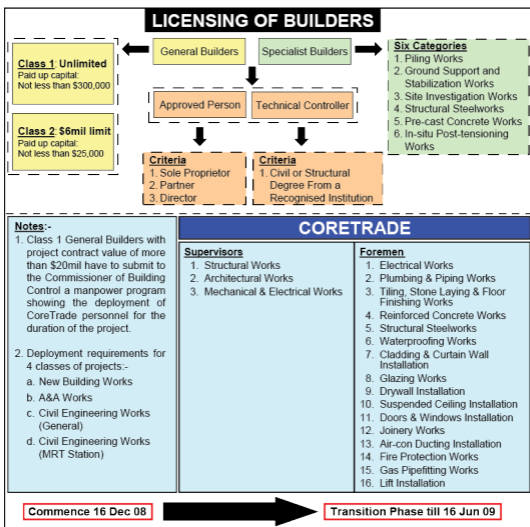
LICENSING OF BUILDERS

Class 1: Unlimited
Paid up capital:
Not less than $300,000

Class 2: $6mil limit
Paid up capital:
Not less than $25,000

General Builders

Specialist Builders

Six Categories
1. Piling Works
2. Ground Support and Stabilization Works
3. Site Investigation Works
4. Structural Steelworks
5. Pre-cast Concrete Works
6. In-situ Post-tensioning Works

Approved Person

Technical Controller

Criteria
1. Sole Proprietor
2. Partner
3. Director

Criteria
1. Civil or Structural Degree From a Recognised Institution

Notes:-
1. Class 1 General Builders with project contract value of more than $20mil have to submit to the Commissioner of Building Control a manpower program showing the deployment of CoreTrade personnel for the duration of the project.

2. Deployment requirements for 4 classes of projects:-
a. New Building Works
b. A&A Works
c. Civil Engineering Works (General)
d. Civil Engineering Works (MRT Station)

CORETRADE

Supervisors
1. Structural Works
2. Architectural Works
3. Mechanical & Electrical Works

Foremen
1. Electrical Works
2. Plumbing & Piping Works
3. Tiling, Stone Laying & Floor Finishing Works
4. Reinforced Concrete Works
5. Structural Steelworks
6. Waterproofing Works
7. Cladding & Curtain Wall Installation
8. Glazing Works
9. Drywall Installation
10. Suspended Ceiling Installation
11. Doors & Windows Installation
12. Joinery Works
13. Air-con Ducting Installation
14. Fire Protection Works
15. Gas Pipefitting Works
16. Lift Installation

Commence 16 Dec 08

Transition Phase till 16 Jun 09